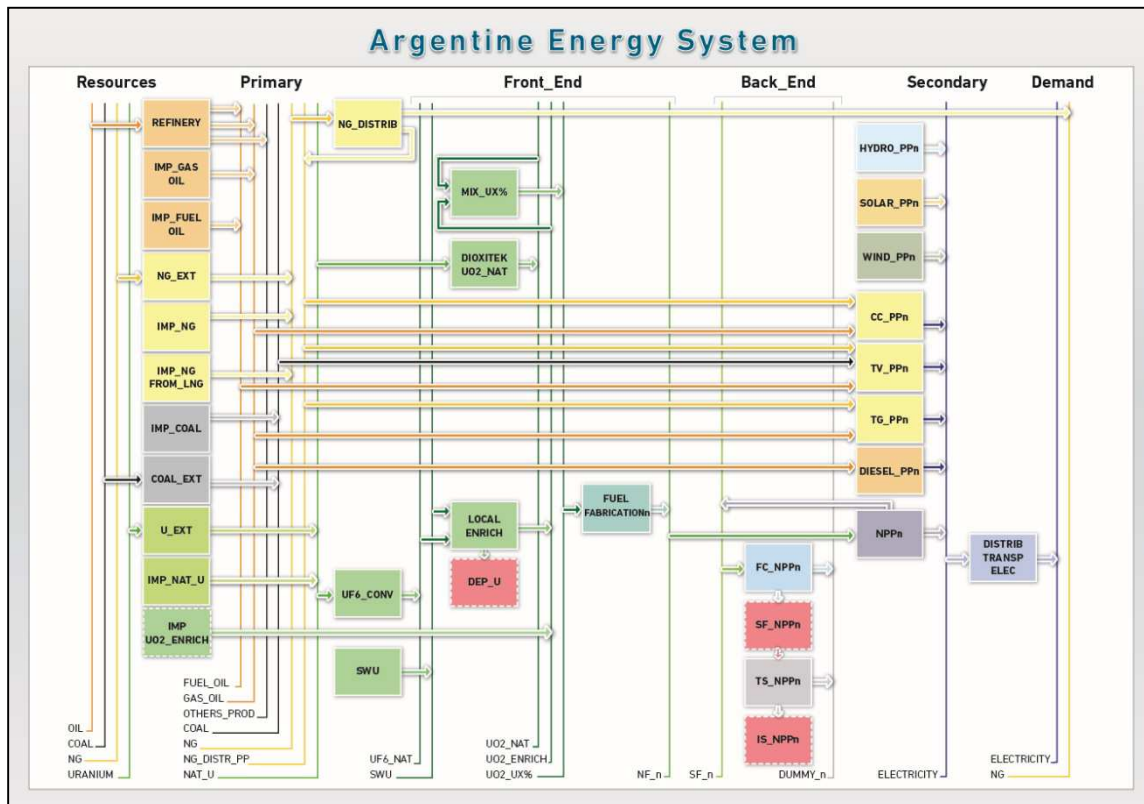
Argentine Energy System

Resources

Primary

Front_End

Back_End

Secondary

Demand

REFINERY

NG_DISTRIB

IMP_GAS OIL

IMP_FUEL OIL

NG_EXT

IMP_NG

IMP_NG FROM_LNG

IMP_COAL

COAL_EXT

U_EXT

IMP_NAT_U

IMP UO2_ENRICH

MIX_UX%

DIOXITEK UO2_NAT

LOCAL ENRICH

DEP_U

UF6_CONV

SWU

FUEL FABRICATIONn

HYDRO_PPn

SOLAR_PPn

WIND_PPn

CC_PPn

TV_PPn

TG_PPn

DIESEL_PPn

NPPn

DISTRIB TRANSP ELEC

FC_NPPn

SF_NPPn

TS_NPPn

IS_NPPn

OIL

COAL

NG

URANIUM

FUEL_OIL

GAS_OIL

OTHERS_PROD

COAL

NG

NG_DISTR_PP

NAT_U

UF6_NAT

SWU

UO2_NAT

UO2_ENRICH

UO2_UX%

NF_n

SF_n

DUMMY_n

ELECTRICITY

ELECTRICITY

NG